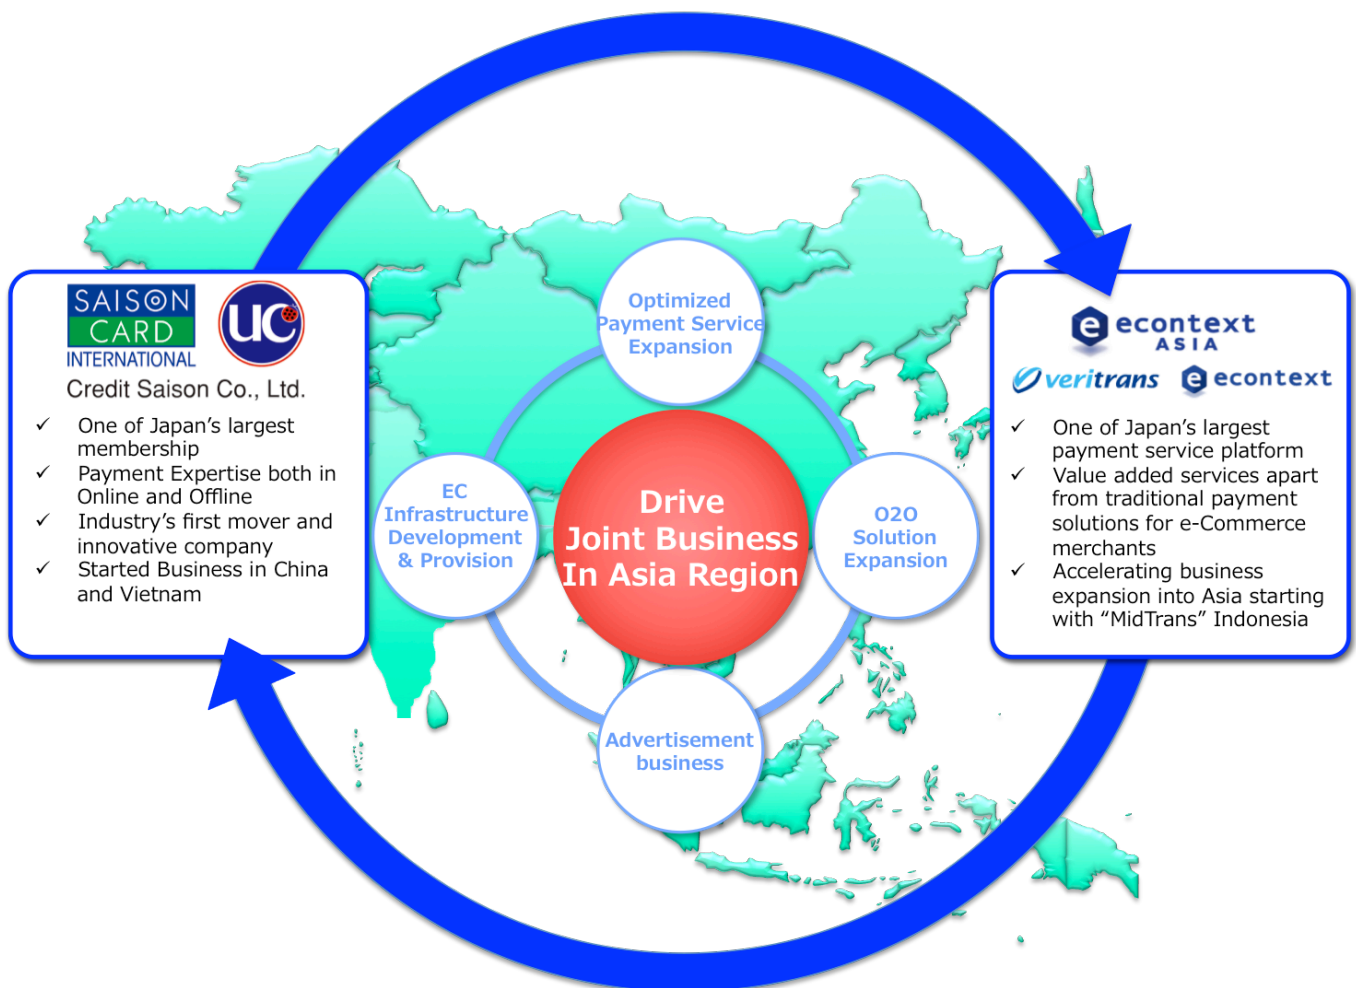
SAISON CARD INTERNATIONAL

UC

Credit Saison Co., Ltd.

✓ One of Japan’s largest membership
✓ Payment Expertise both in Online and Offline
✓ Industry’s first mover and innovative company
✓ Started Business in China and Vietnam

Optimized Payment Service Expansion

EC Infrastructure Development & Provision

Drive Joint Business In Asia Region

O2O Solution Expansion

Advertisement business

econtext ASIA

veritrans

econtext

✓ One of Japan’s largest payment service platform
✓ Value added services apart from traditional payment solutions for e-Commerce merchants
✓ Accelerating business expansion into Asia starting with “MidTrans” Indonesia